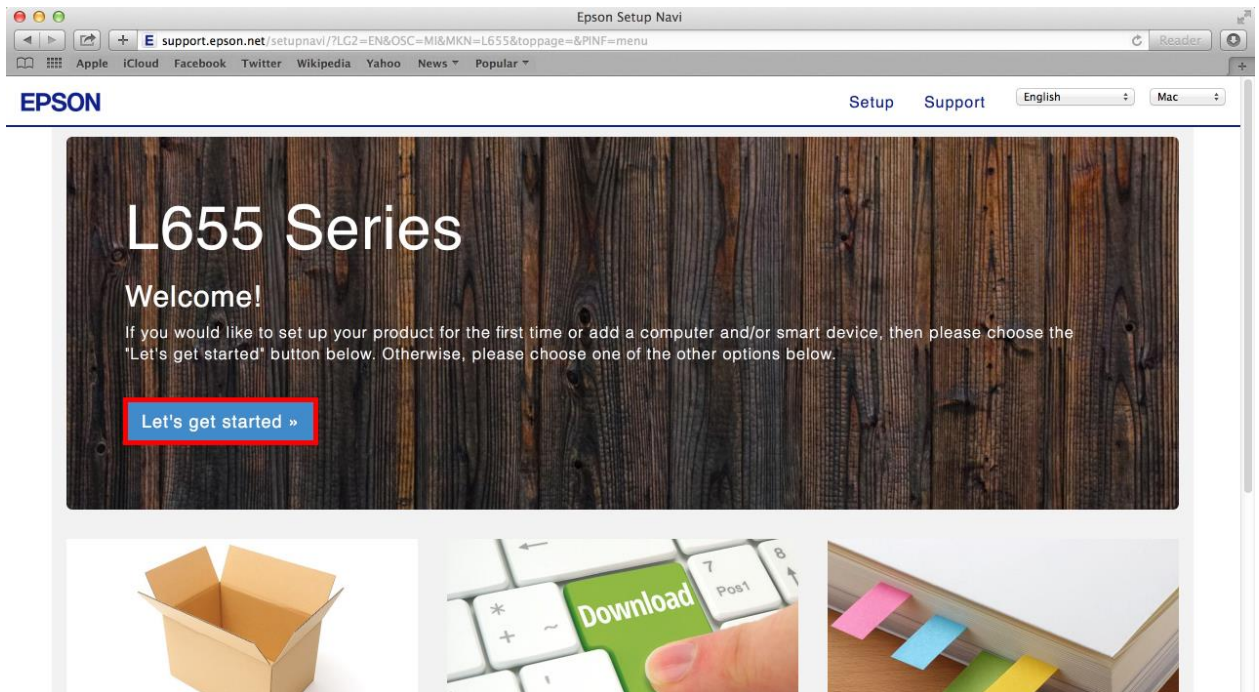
Epson Setup Navi

support.epson.net/setupnavi/?LG2=EN&OSC=MI&MKN=L655&toppage=&PINF=menu

Reader

Apple iCloud Facebook Twitter Wikipedia Yahoo News Popular

EPSON

Setup Support English Mac

L655 Series

Welcome!

If you would like to set up your product for the first time or add a computer and/or smart device, then please choose the "Let's get started" button below. Otherwise, please choose one of the other options below.

Let's get started »

Download

7 8 Pos1